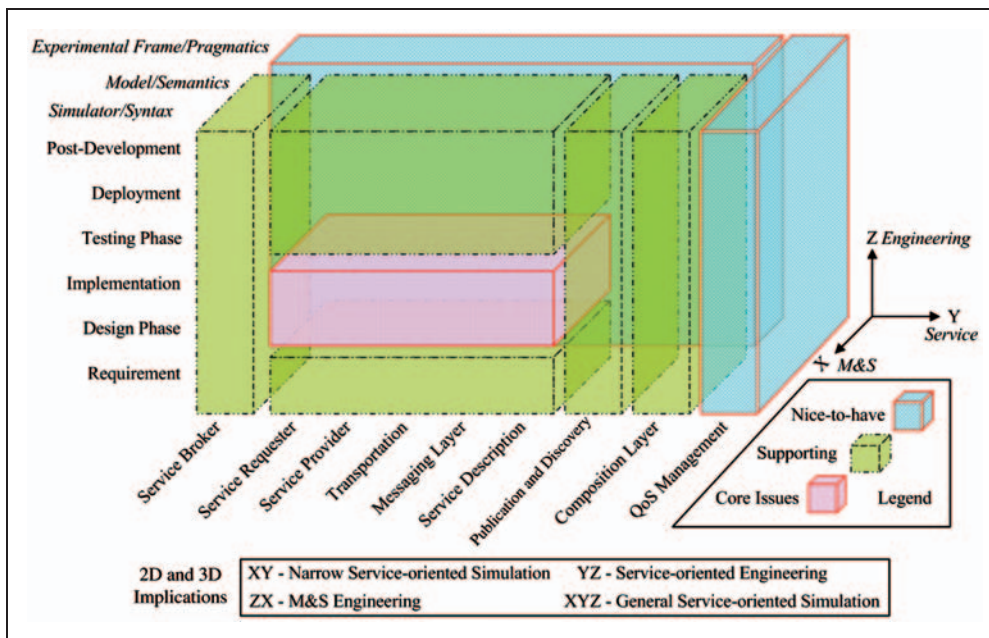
Experimental Frame/Pragmatics
Model/Semantics
Simulator/Syntax
Post-Development
Deployment
Testing Phase
Implementation
Design Phase
Requirement

Z Engineering
Y Service
X M&S

Service Broker
Service Requester
Service Provider
Transportation
Messaging Layer
Service Description
Publication and Discovery
Composition Layer
QoS Management

Nice-to-have
Supporting
Core Issues
Legend

2D and 3D Implications

| XY - Narrow Service-oriented Simulation | YZ - Service-oriented Engineering |
|---|---|
| ZX - M&S Engineering | XYZ - General Service-oriented Simulation |